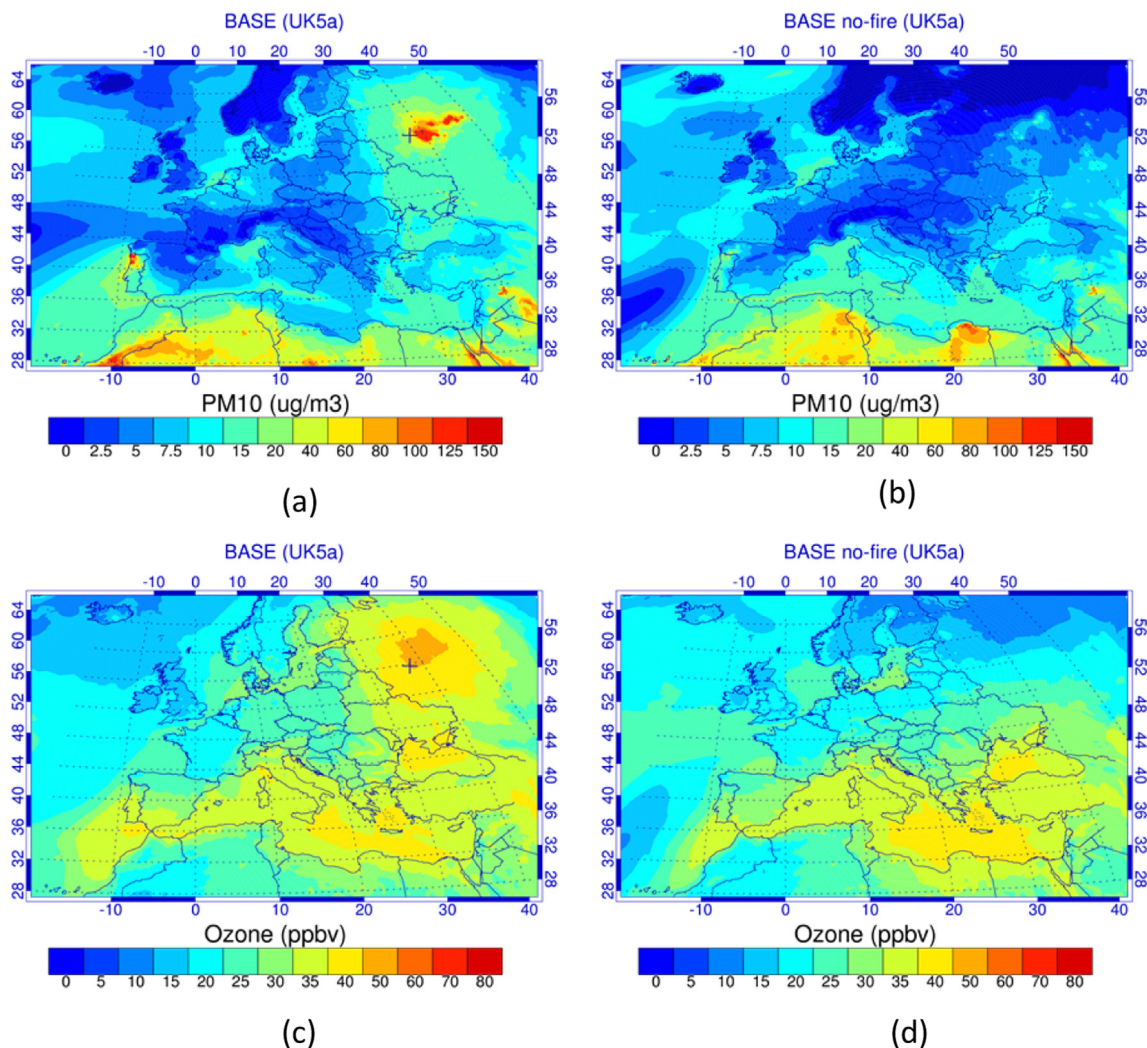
BASE (UK5a)

-10 0 10 20 30 40 50

64 60 56 52 48 44 40 36 32 28

56 52 48 44 40 36 32 28

-10 0 10 20 30 40

PM10 (ug/m3)

0 2.5 5 7.5 10 15 20 40 60 80 100 125 150

(a)

BASE no-fire (UK5a)

-10 0 10 20 30 40 50

64 60 56 52 48 44 40 36 32 28

56 52 48 44 40 36 32 28

-10 0 10 20 30 40

PM10 (ug/m3)

0 2.5 5 7.5 10 15 20 40 60 80 100 125 150

(b)

BASE (UK5a)

-10 0 10 20 30 40 50

64 60 56 52 48 44 40 36 32 28

56 52 48 44 40 36 32 28

-10 0 10 20 30 40

Ozone (ppbv)

0 5 10 15 20 25 30 35 40 50 60 70 80

(c)

BASE no-fire (UK5a)

-10 0 10 20 30 40 50

64 60 56 52 48 44 40 36 32 28

56 52 48 44 40 36 32 28

-10 0 10 20 30 40

Ozone (ppbv)

0 5 10 15 20 25 30 35 40 50 60 70 80

(d)